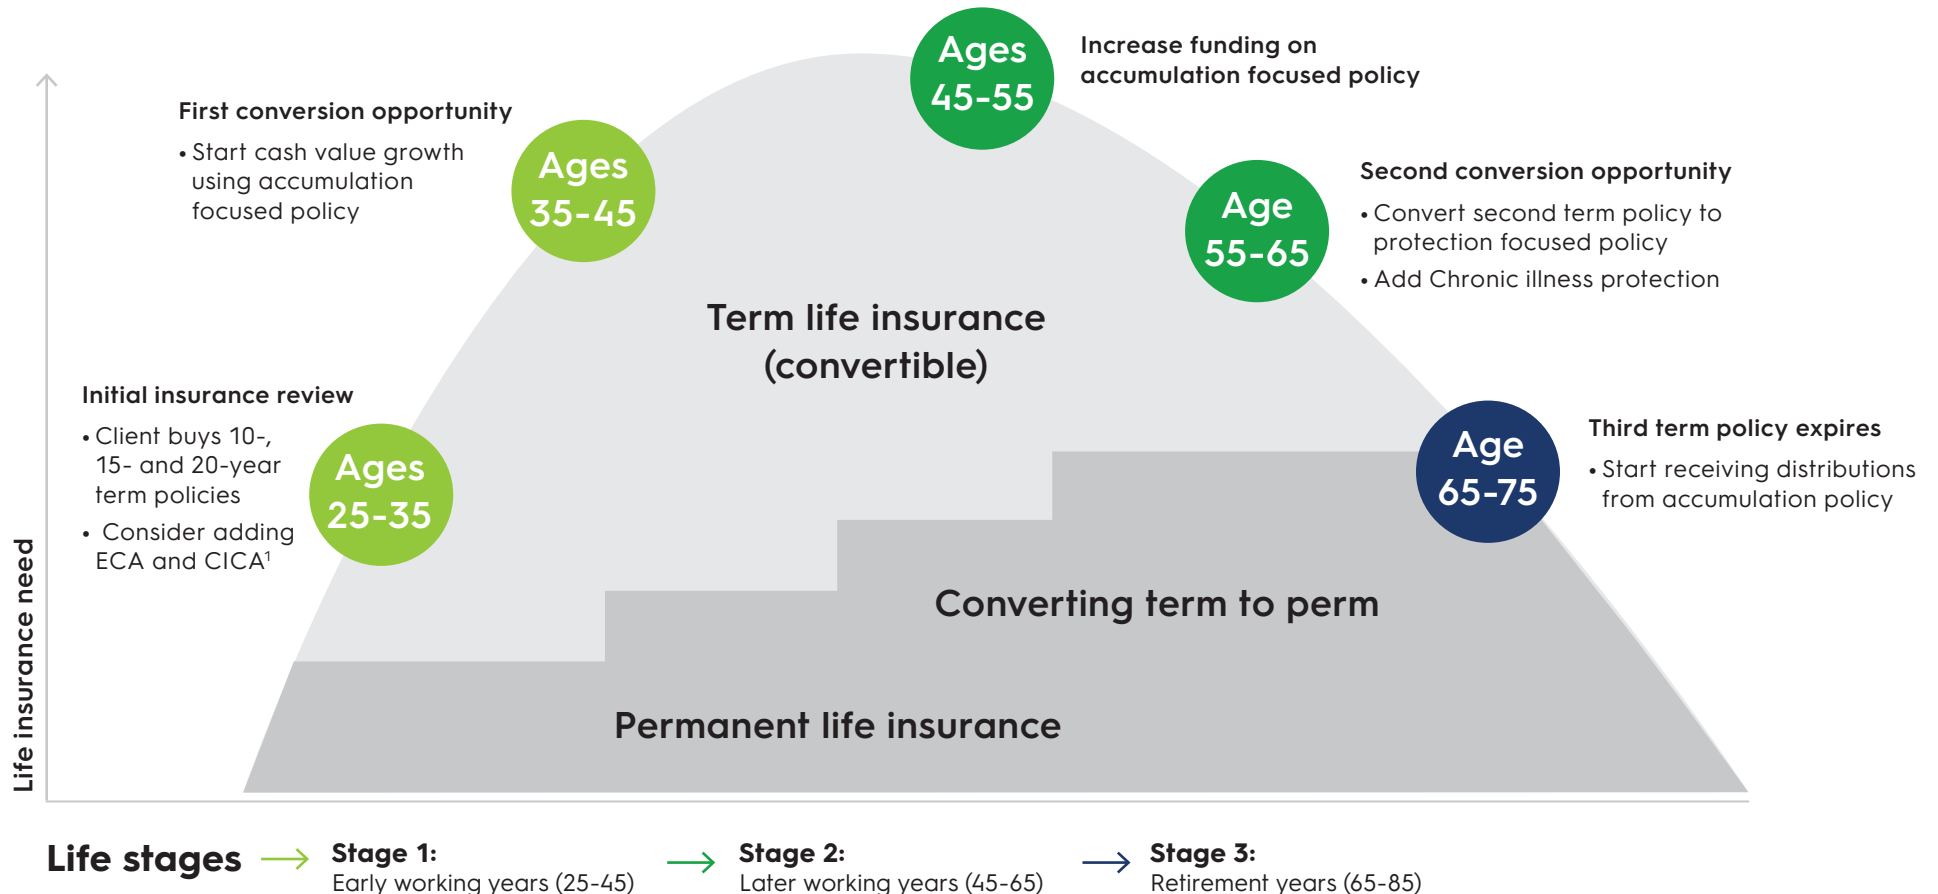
Ages 45-55

Increase funding on accumulation focused policy

First conversion opportunity

• Start cash value growth using accumulation focused policy

Ages 35-45

Age 55-65

Second conversion opportunity

• Convert second term policy to protection focused policy

• Add Chronic illness protection

Term life insurance (convertible)

Initial insurance review

• Client buys 10-, 15- and 20-year term policies

• Consider adding ECA and CICA$^1$

Ages 25-35

Age 65-75

Third term policy expires

• Start receiving distributions from accumulation policy

Converting term to perm

Permanent life insurance

Life insurance need

Life stages

Stage 1: Early working years (25-45)

Stage 2: Later working years (45-65)

Stage 3: Retirement years (65-85)